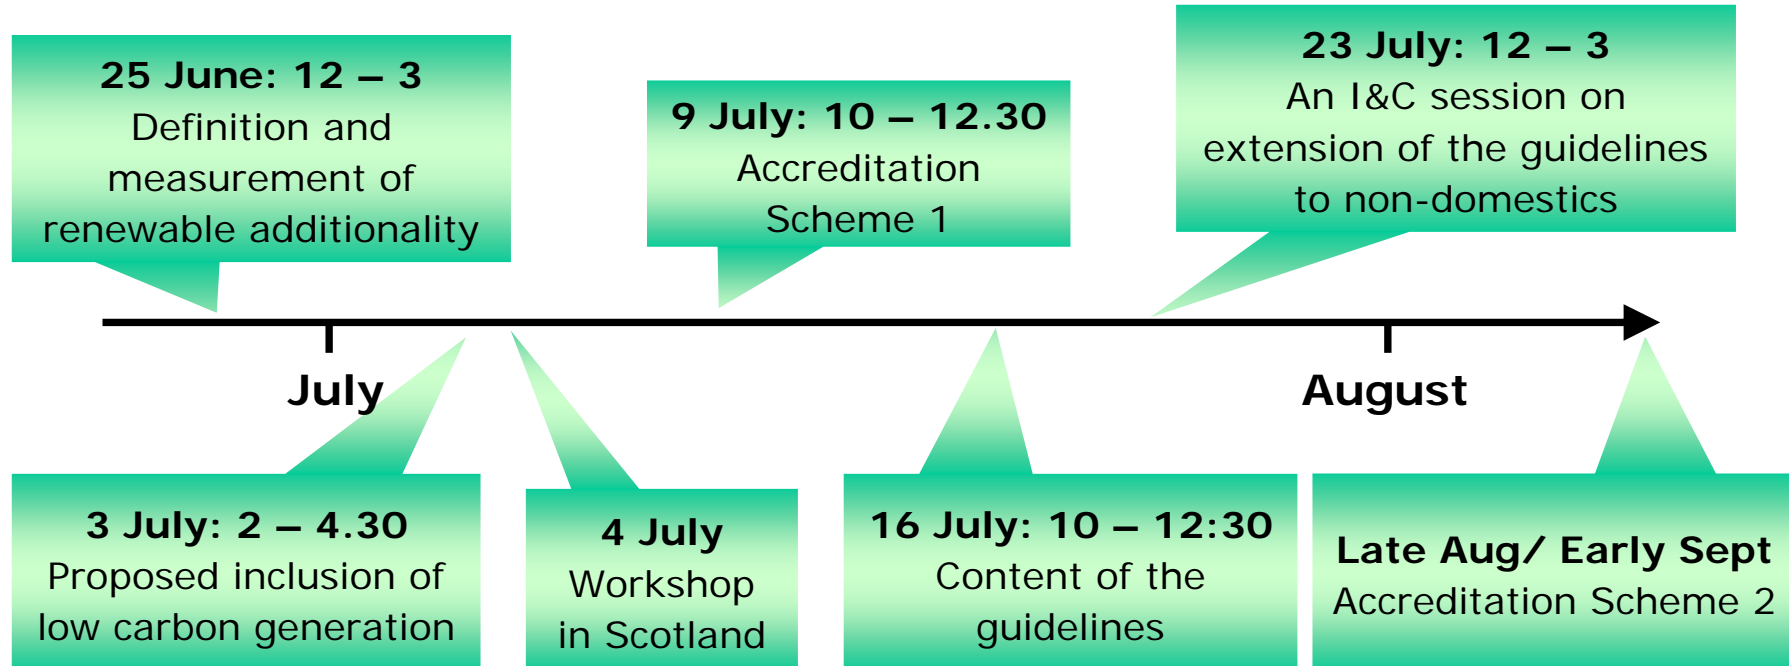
25 June: 12 – 3
Definition and measurement of renewable additionality

9 July: 10 – 12.30
Accreditation Scheme 1

23 July: 12 – 3
An I&C session on extension of the guidelines to non-domestics

July

August

3 July: 2 – 4.30
Proposed inclusion of low carbon generation

4 July
Workshop in Scotland

16 July: 10 – 12:30
Content of the guidelines

Late Aug/ Early Sept
Accreditation Scheme 2